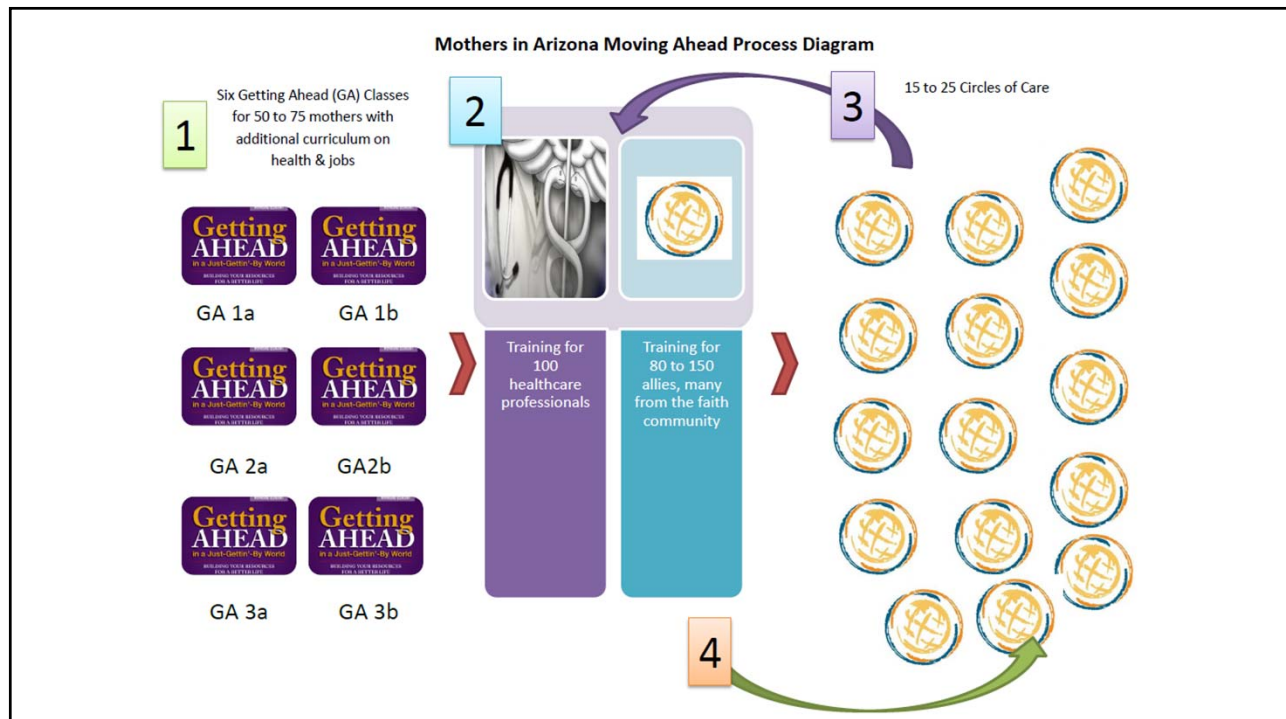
Mothers in Arizona Moving Ahead Process Diagram

1

Six Getting Ahead (GA) Classes for 50 to 75 mothers with additional curriculum on health & jobs

Getting AHEAD in a Just-Gettin'-By World BUILDING YOUR RESOURCES FOR A BETTER LIFE

Getting AHEAD in a Just-Gettin'-By World BUILDING YOUR RESOURCES FOR A BETTER LIFE

GA 1a

GA 1b

Getting AHEAD in a Just-Gettin'-By World BUILDING YOUR RESOURCES FOR A BETTER LIFE

Getting AHEAD in a Just-Gettin'-By World BUILDING YOUR RESOURCES FOR A BETTER LIFE

GA 2a

GA2b

Getting AHEAD in a Just-Gettin'-By World BUILDING YOUR RESOURCES FOR A BETTER LIFE

Getting AHEAD in a Just-Gettin'-By World BUILDING YOUR RESOURCES FOR A BETTER LIFE

GA 3a

GA 3b

2

Training for 100 healthcare professionals

Training for 80 to 150 allies, many from the faith community

3

15 to 25 Circles of Care

4